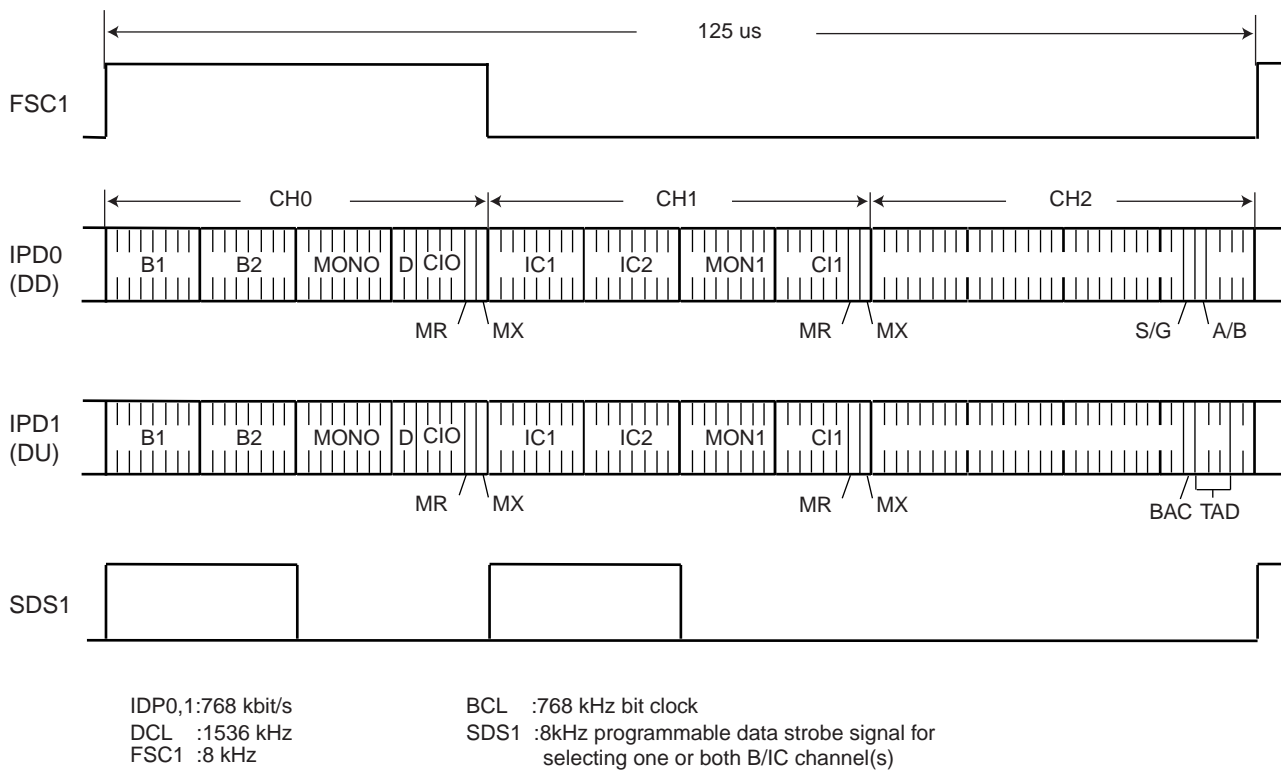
125 us

FSC1

CH0

CH1

CH2

IPD0 (DD)

B1 B2 MONO D CIO IC1 IC2 MON1 CI1

MR MX MR MX S/G A/B

IPD1 (DU)

B1 B2 MONO D CIO IC1 IC2 MON1 CI1

MR MX MR MX BAC TAD

SDS1

IDP0,1:768 kbit/s
DCL :1536 kHz
FSC1 :8 kHz

BCL :768 kHz bit clock
SDS1 :8kHz programmable data strobe signal for selecting one or both B/IC channel(s)